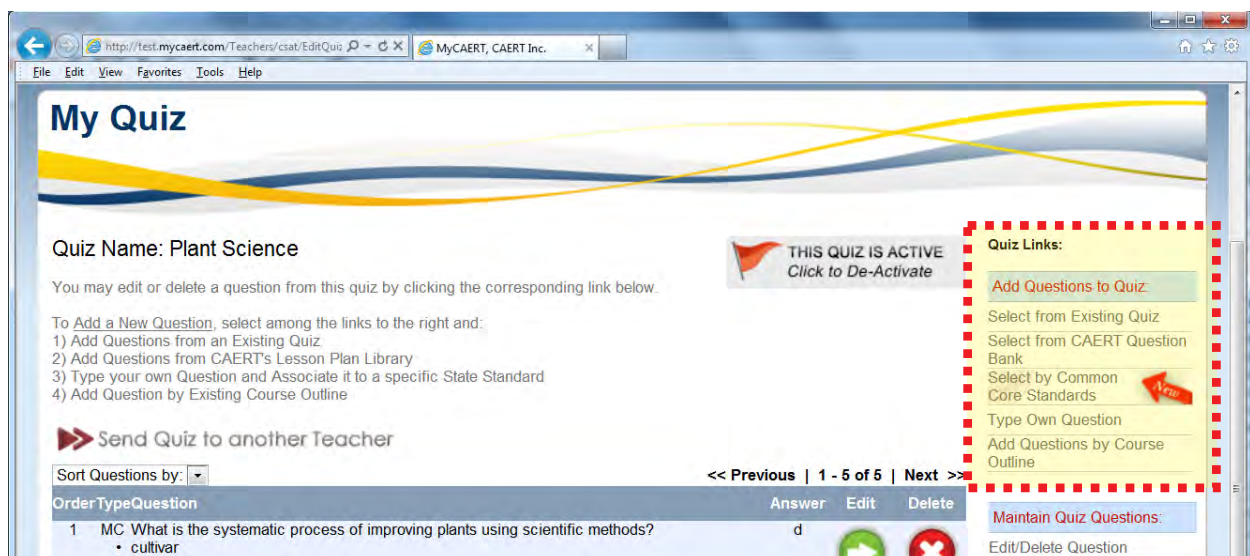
http://test.mycaert.com/Teachers/csat/EditQui
MyCAERT, CAERT Inc.
File Edit View Favorites Tools Help

My Quiz

Quiz Name: Plant Science

THIS QUIZ IS ACTIVE
Click to De-Activate

You may edit or delete a question from this quiz by clicking the corresponding link below.

To Add a New Question, select among the links to the right and:
1) Add Questions from an Existing Quiz
2) Add Questions from CAERT's Lesson Plan Library
3) Type your own Question and Associate it to a specific State Standard
4) Add Question by Existing Course Outline

Send Quiz to another Teacher

Sort Questions by:

<< Previous | 1 - 5 of 5 | Next >>

| Order | Type | Question | Answer | Edit | Delete |
|---|---|---|---|---|---|
| 1 | MC | What is the systematic process of improving plants using scientific methods? • cultivar | d | | |

Quiz Links:
Add Questions to Quiz:
Select from Existing Quiz
Select from CAERT Question Bank
Select by Common Core Standards
New
Type Own Question
Add Questions by Course Outline

Maintain Quiz Questions:
Edit/Delete Question